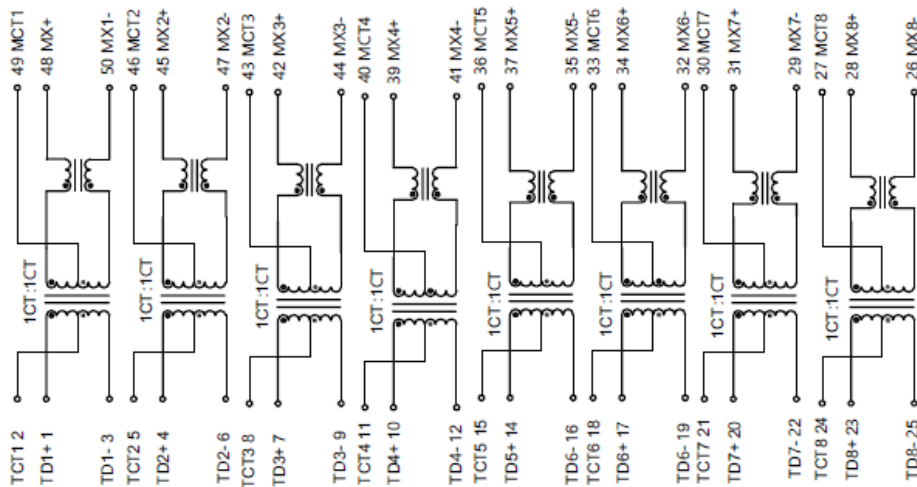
49 MCT1
48 MX+
50 MX1-
46 MCT2
45 MX2+
47 MX2-
43 MCT3
42 MX3+
44 MX3-
40 MCT4
39 MX4+
41 MX4-
36 MCT5
37 MX5+
35 MX5-
33 MCT6
34 MX6+
32 MX6-
30 MCT7
31 MX7+
29 MX7-
27 MCT8
28 MX8+
26 MX8-

1CT:1CT
1CT:1CT
1CT:1CT
1CT:1CT
1CT:1CT
1CT:1CT
1CT:1CT
1CT:1CT

TCT1 2
TD1+ 1
TD1- 3
TCT2 5
TD2+ 4
TD2- 6
TCT3 8
TD3+ 7
TD3- 9
TCT4 11
TD4+ 10
TD4- 12
TCT5 15
TD5+ 14
TD6- 16
TCT6 18
TD6+ 17
TD6- 19
TCT7 21
TD7+ 20
TD7- 22
TCT8 24
TD8+ 23
TD8- 25